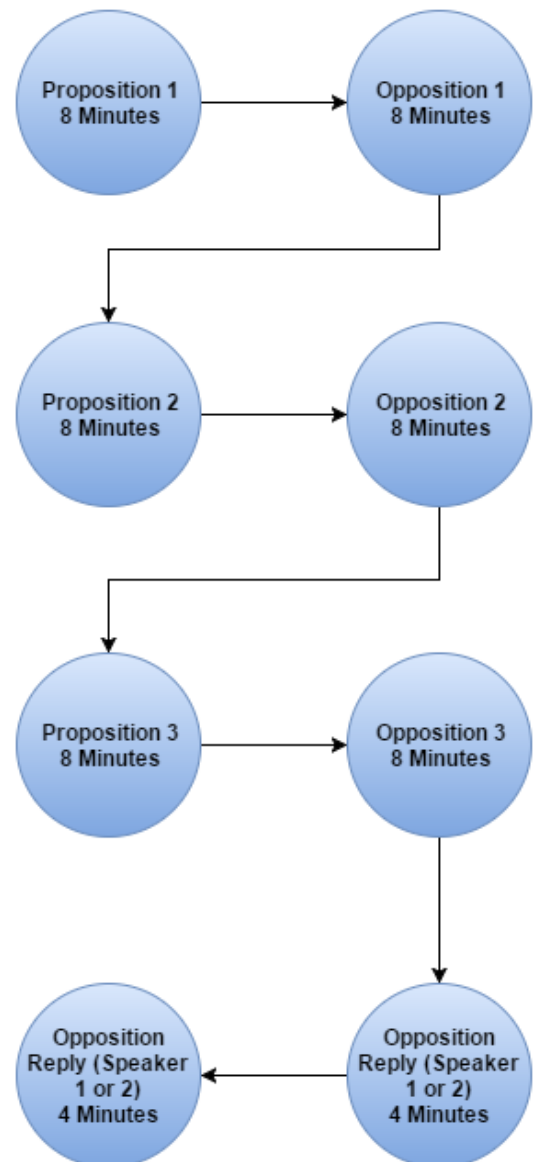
Proposition 1
8 Minutes

Opposition 1
8 Minutes

Proposition 2
8 Minutes

Opposition 2
8 Minutes

Proposition 3
8 Minutes

Opposition 3
8 Minutes

Opposition Reply (Speaker 1 or 2)
4 Minutes

Opposition Reply (Speaker 1 or 2)
4 Minutes